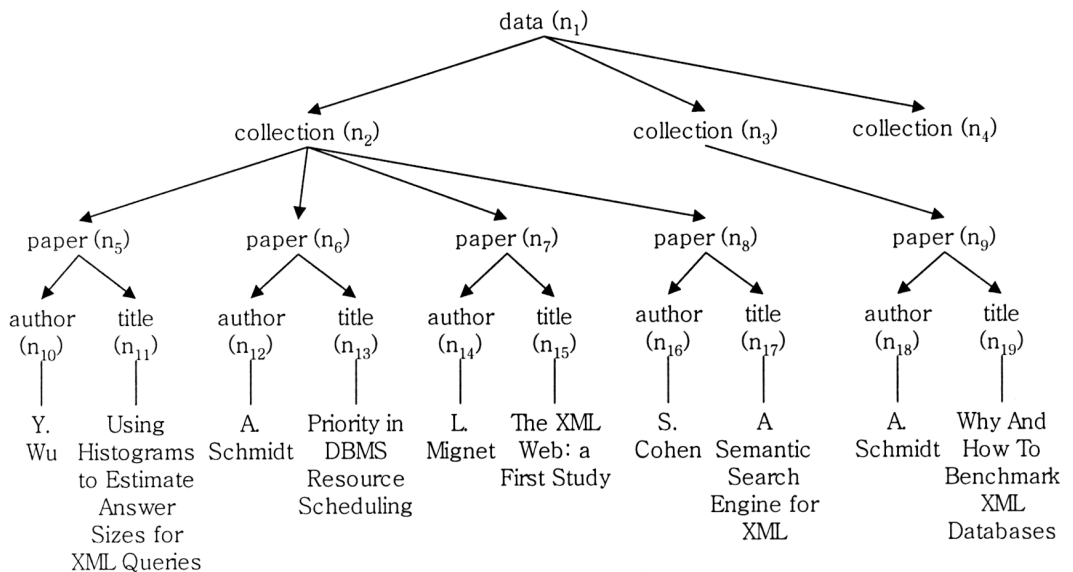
data ($n_1$)

collection ($n_2$)

collection ($n_3$)

collection ($n_4$)

paper ($n_5$)

paper ($n_6$)

paper ($n_7$)

paper ($n_8$)

paper ($n_9$)

author ($n_{10}$)

title ($n_{11}$)

author ($n_{12}$)

title ($n_{13}$)

author ($n_{14}$)

title ($n_{15}$)

author ($n_{16}$)

title ($n_{17}$)

author ($n_{18}$)

title ($n_{19}$)

Y. Wu

Using Histograms to Estimate Answer Sizes for XML Queries

A. Schmidt

Priority in DBMS Resource Scheduling

L. Mignet

The XML Web: a First Study

S. Cohen

A Semantic Search Engine for XML

A. Schmidt

Why And How To Benchmark XML Databases